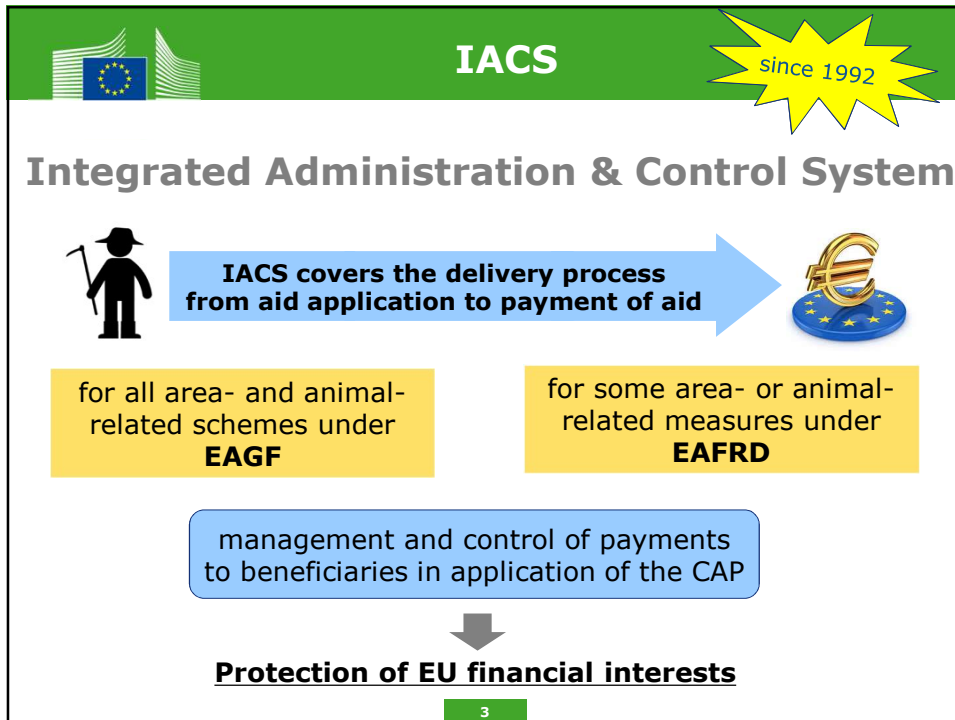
IACS

since 1992

Integrated Administration & Control System

IACS covers the delivery process from aid application to payment of aid

for all area- and animal-related schemes under **EAGF**

for some area- or animal-related measures under **EAFRD**

management and control of payments to beneficiaries in application of the CAP

Protection of EU financial interests

3